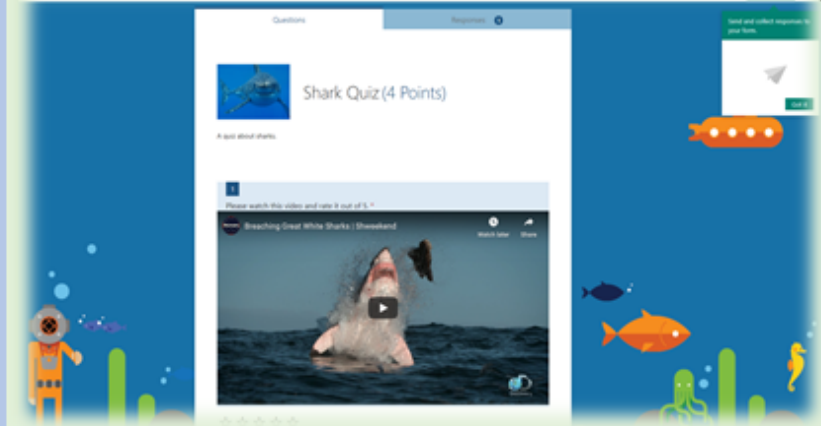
Questions

Responses 0

Send and collect responses to your form.

Got it

Shark Quiz (4 Points)

A quiz about sharks.

1

Please watch this video and rate it out of 5. *

Breaching Great White Sharks | Sharkweek

Watch later

Share